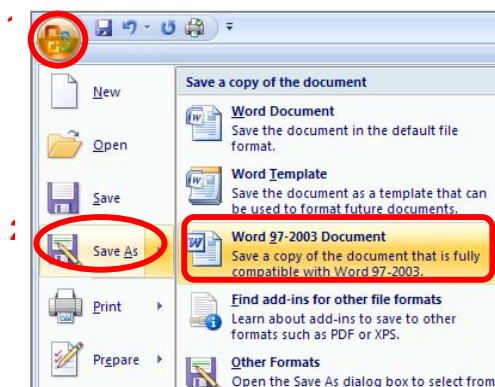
1

2

New

Open

Save

Save As

Print

Prepare

Save a copy of the document

Word Document
Save the document in the default file format.

Word Template
Save the document as a template that can be used to format future documents.

Word 97-2003 Document
Save a copy of the document that is fully compatible with Word 97-2003.

Find add-ins for other file formats
Learn about add-ins to save to other formats such as PDF or XPS.

Other Formats
Open the Save As dialog box to select from